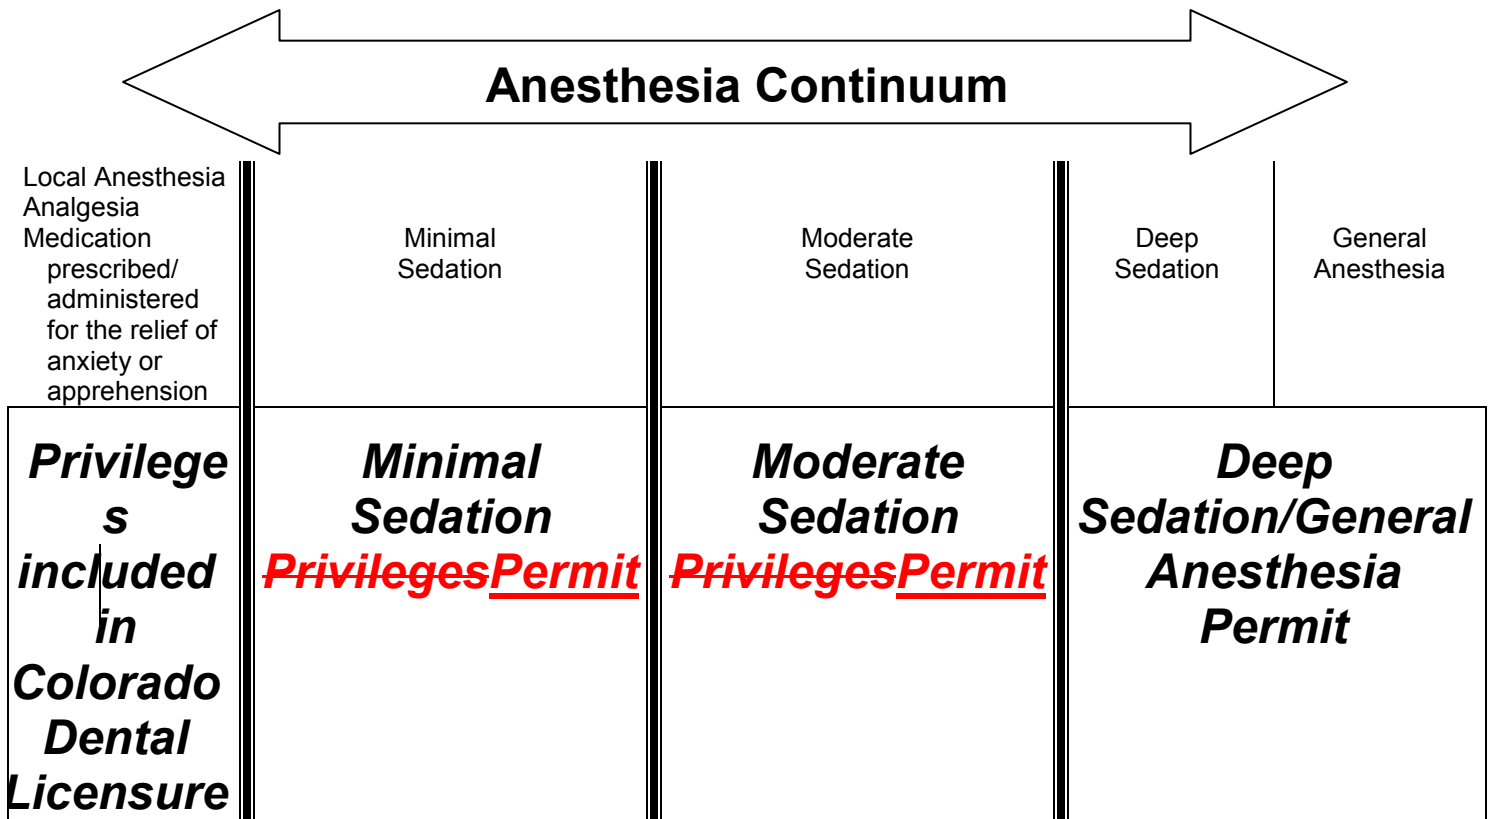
Anesthesia Continuum

| Local Anesthesia Analgesia Medication prescribed/ administered for the relief of anxiety or apprehension | Minimal Sedation | Moderate Sedation | Deep Sedation | General Anesthesia |
|---|---|---|---|---|
| Privileges included in Colorado Dental Licensure | Minimal Sedation PrivilegesPermit | Moderate Sedation PrivilegesPermit | Deep Sedation/General Anesthesia Permit | |